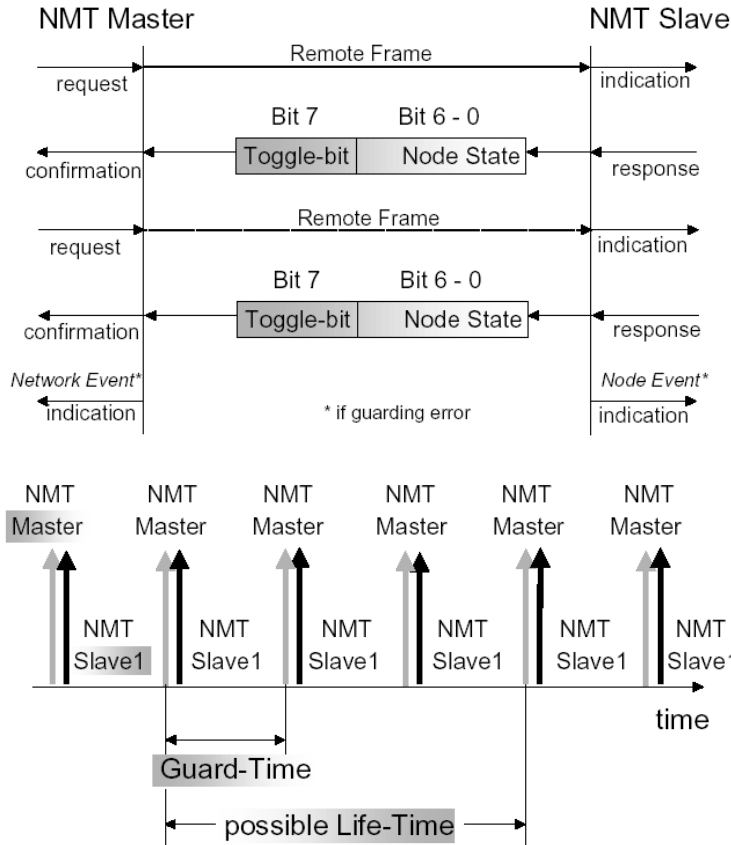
NMT Master

NMT Slave

Remote Frame

request

indication

Bit 7

Bit 6 - 0

Toggle-bit

Node State

confirmation

response

Remote Frame

request

indication

Bit 7

Bit 6 - 0

Toggle-bit

Node State

confirmation

response

Network Event*

indication

* if guarding error

Node Event*

indication

NMT Master

NMT Master

NMT Master

NMT Master

NMT Master

NMT Master

NMT Slave1

NMT Slave1

NMT Slave1

NMT Slave1

NMT Slave1

NMT Slave1

time

Guard-Time

possible Life-Time